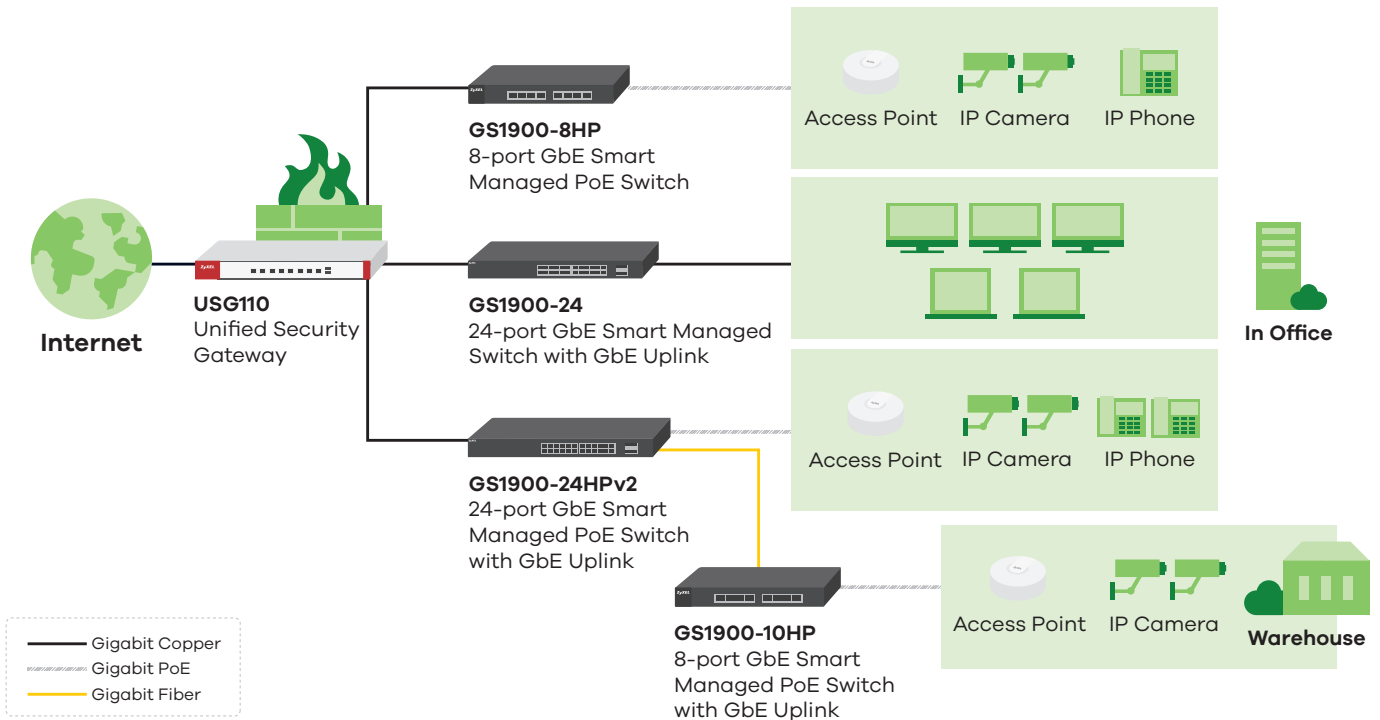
Internet

ZyXEL

USG110
Unified Security Gateway

ZyXEL

GS1900-8HP
8-port GbE Smart Managed PoE Switch

GS1900-24
24-port GbE Smart Managed Switch with GbE Uplink

GS1900-24HPv2
24-port GbE Smart Managed PoE Switch with GbE Uplink

ZyXEL

GS1900-10HP
8-port GbE Smart Managed PoE Switch with GbE Uplink

Access Point IP Camera IP Phone

In Office

Access Point IP Camera IP Phone

Access Point IP Camera

Warehouse

Gigabit Copper
Gigabit PoE
Gigabit Fiber